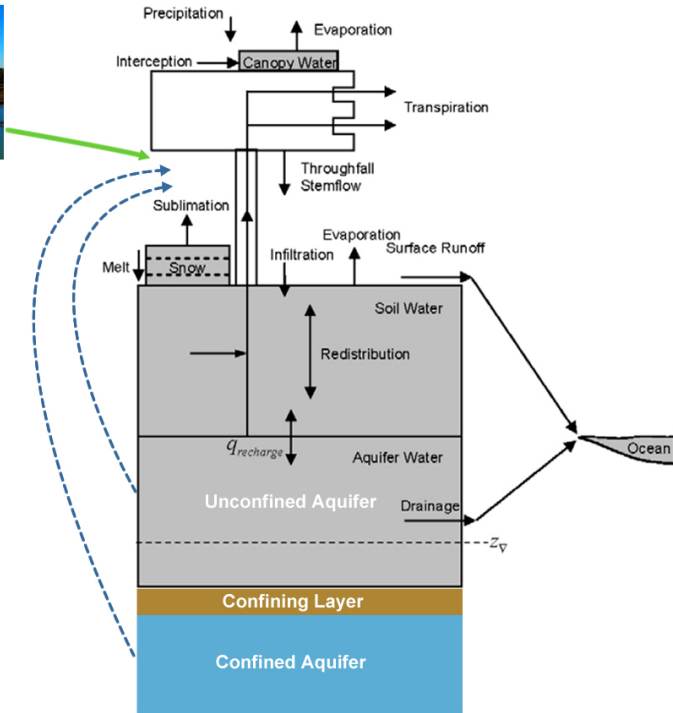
Precipitation
Evaporation
Interception
Canopy Water
Transpiration
Throughfall
Stemflow
Sublimation
Evaporation
Surface Runoff
Infiltration
Melt
Snow
Soil Water
Redistribution
$q_{recharge}$
Aquifer Water
Ocean
Unconfined Aquifer
Drainage
$z_{\nabla}$
Confining Layer
Confined Aquifer